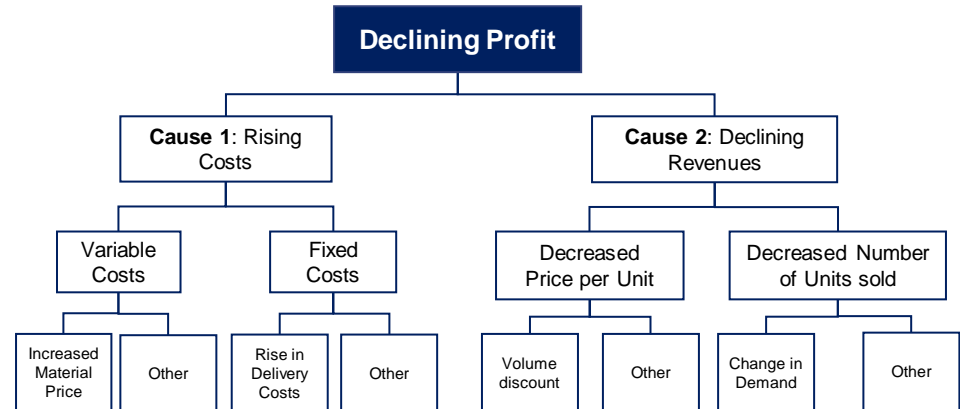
Declining Profit

Cause 1: Rising Costs

Cause 2: Declining Revenues

Variable Costs

Fixed Costs

Decreased Price per Unit

Decreased Number of Units sold

Increased Material Price

Other

Rise in Delivery Costs

Other

Volume discount

Other

Change in Demand

Other